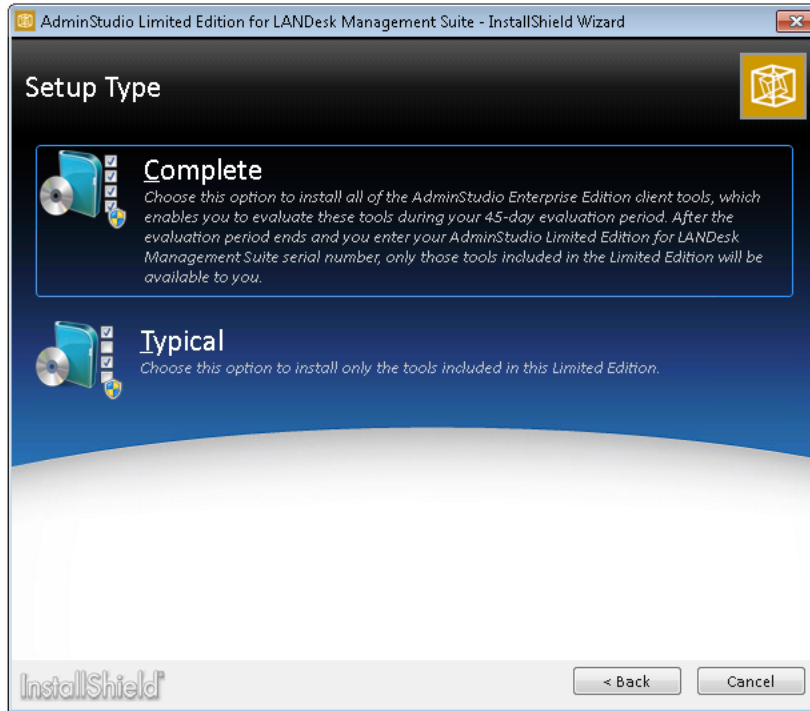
AdminStudio Limited Edition for LANDesk Management Suite - InstallShield Wizard

Setup Type

Complete
Choose this option to install all of the AdminStudio Enterprise Edition client tools, which enables you to evaluate these tools during your 45-day evaluation period. After the evaluation period ends and you enter your AdminStudio Limited Edition for LANDesk Management Suite serial number, only those tools included in the Limited Edition will be available to you.

Typical
Choose this option to install only the tools included in this Limited Edition.

InstallShield

< Back
Cancel